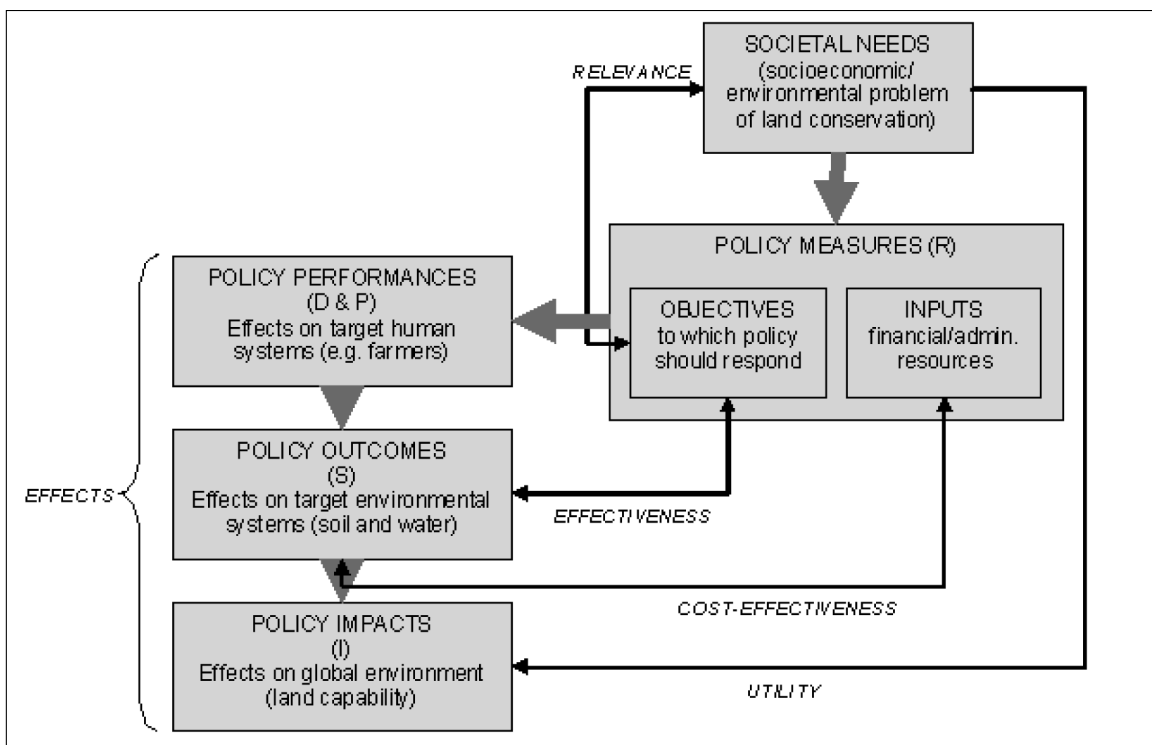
SOCIETAL NEEDS (socioeconomic/ environmental problem of land conservation)

RELEVANCE

POLICY MEASURES (R)

OBJECTIVES to which policy should respond

INPUTS financial/admin. resources

POLICY PERFORMANCES (D & P) Effects on target human systems (e.g. farmers)

POLICY OUTCOMES (S) Effects on target environmental systems (soil and water)

EFFECTIVENESS

EFFECTS

COST-EFFECTIVENESS

POLICY IMPACTS (I) Effects on global environment (land capability)

UTILITY